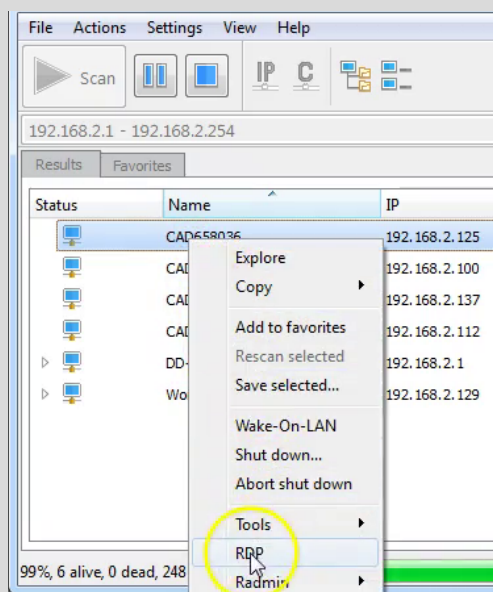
File Actions Settings View Help

Scan

IP C

192.168.2.1 - 192.168.2.254

Results Favorites

| Status | Name | IP |
|---|---|---|
| | CAD658036 | 192.168.2.125 |
| | CAD | 192.168.2.100 |
| | CAD | 192.168.2.137 |
| | CAD | 192.168.2.112 |
| | DD- | 192.168.2.1 |
| | Wo | 192.168.2.129 |

Explore
Copy
Add to favorites
Rescan selected
Save selected...
Wake-On-LAN
Shut down...
Abort shut down
Tools
RDP
Radmin

99%, 6 alive, 0 dead, 248